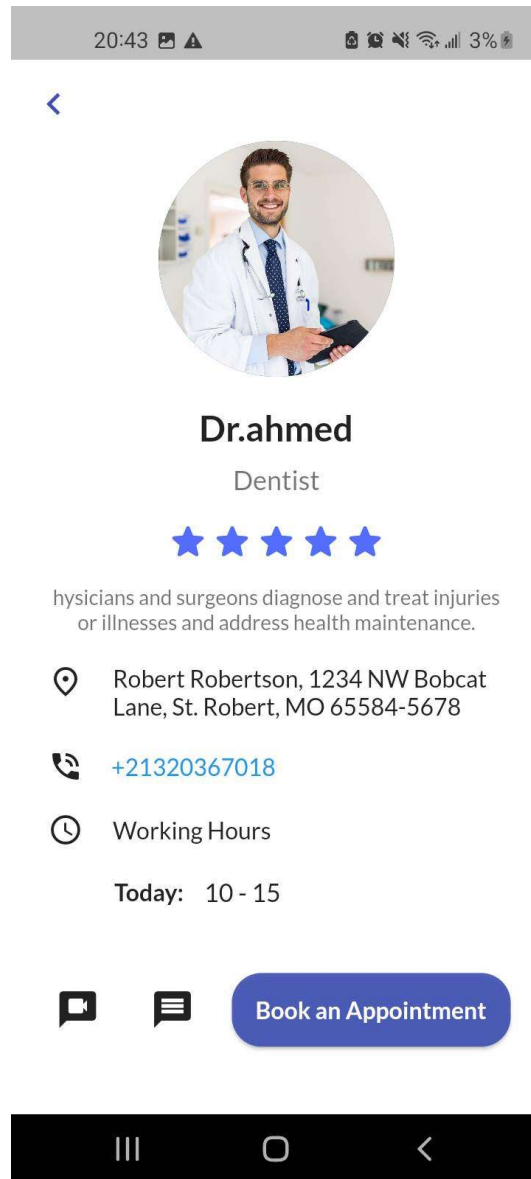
20:43

3%

Dr.ahmed

Dentist

hysicians and surgeons diagnose and treat injuries or illnesses and address health maintenance.

Robert Robertson, 1234 NW Bobcat Lane, St. Robert, MO 65584-5678

+21320367018

Working Hours

Today: 10 - 15

Book an Appointment